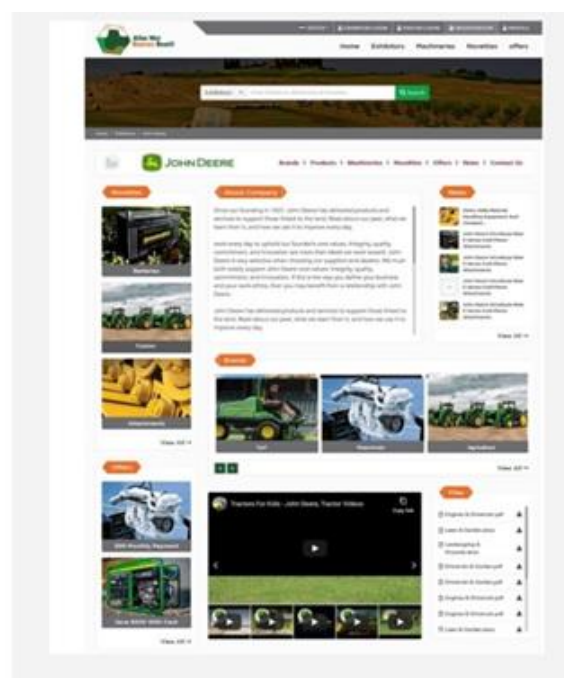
Home Exhibitors Machineries Novelties offers

Search

JOHN DEERE

Brands | Products | Machineries | Novelties | Offers | News | Contact Us

Novelties

About Company

News

Batteries

Tractor

Attachments

View All

Brands

View All

View All

Offers

View All

Tractors For Kids - John Deere, Tractor Videos

Files

View All